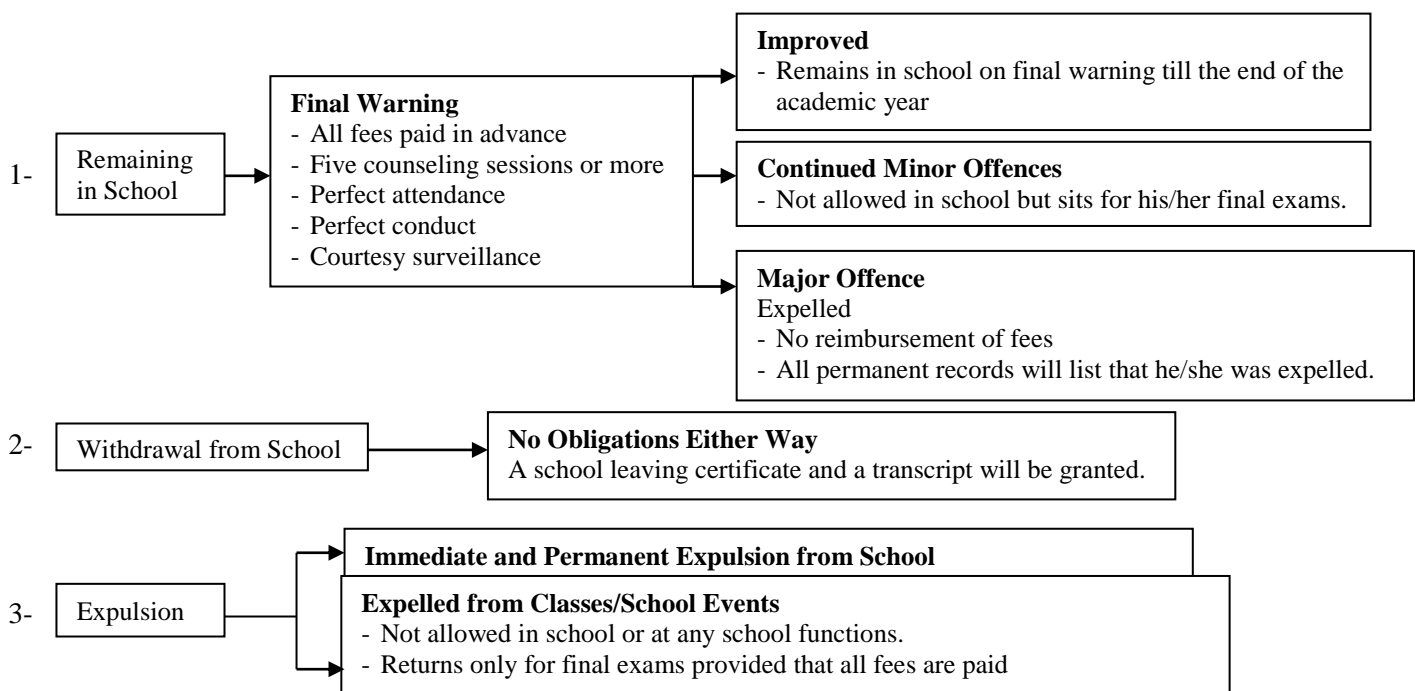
1- Remaining in School

**Final Warning**
- All fees paid in advance
- Five counseling sessions or more
- Perfect attendance
- Perfect conduct
- Courtesy surveillance

**Improved**
- Remains in school on final warning till the end of the academic year

**Continued Minor Offences**
- Not allowed in school but sits for his/her final exams.

**Major Offence**
Expelled
- No reimbursement of fees
- All permanent records will list that he/she was expelled.

2- Withdrawal from School

**No Obligations Either Way**
A school leaving certificate and a transcript will be granted.

3- Expulsion

**Immediate and Permanent Expulsion from School**

**Expelled from Classes/School Events**
- Not allowed in school or at any school functions.
- Returns only for final exams provided that all fees are paid